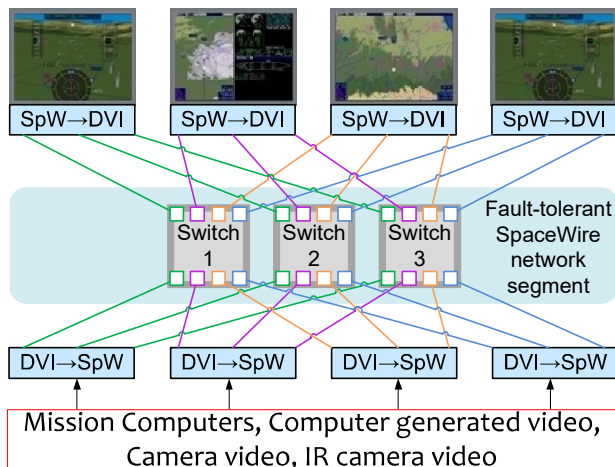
SpW→DVI SpW→DVI SpW→DVI SpW→DVI

Switch 1

Switch 2

Switch 3

Fault-tolerant SpaceWire network segment

DVI→SpW DVI→SpW DVI→SpW DVI→SpW

Mission Computers, Computer generated video, Camera video, IR camera video